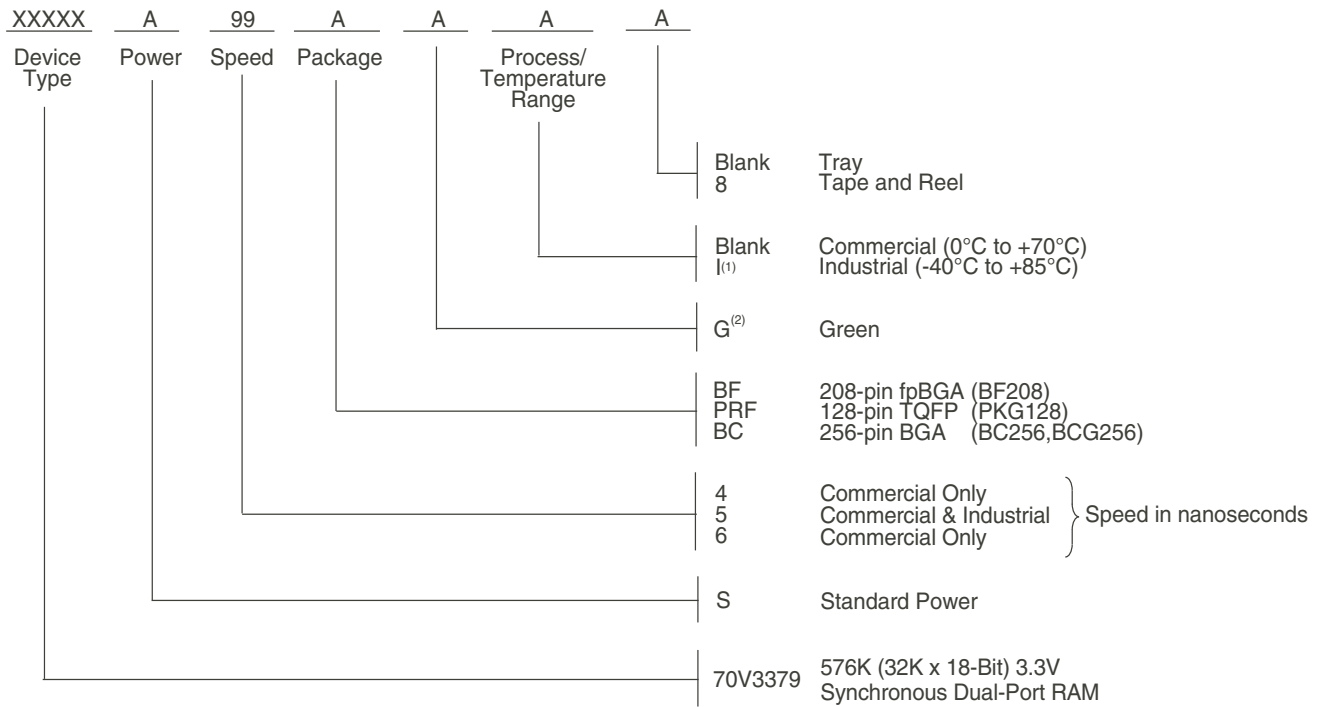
XXXXX A 99 A A A A

Device Type Power Speed Package Process/ Temperature Range

Blank Tray
8 Tape and Reel

Blank Commercial (0°C to +70°C)
I$^{(1)}$ Industrial (-40°C to +85°C)

G$^{(2)}$ Green

BF 208-pin fpBGA (BF208)
PRF 128-pin TQFP (PKG128)
BC 256-pin BGA (BC256,BCG256)

4 Commercial Only
5 Commercial & Industrial
6 Commercial Only
Speed in nanoseconds

S Standard Power

70V3379 576K (32K x 18-Bit) 3.3V Synchronous Dual-Port RAM